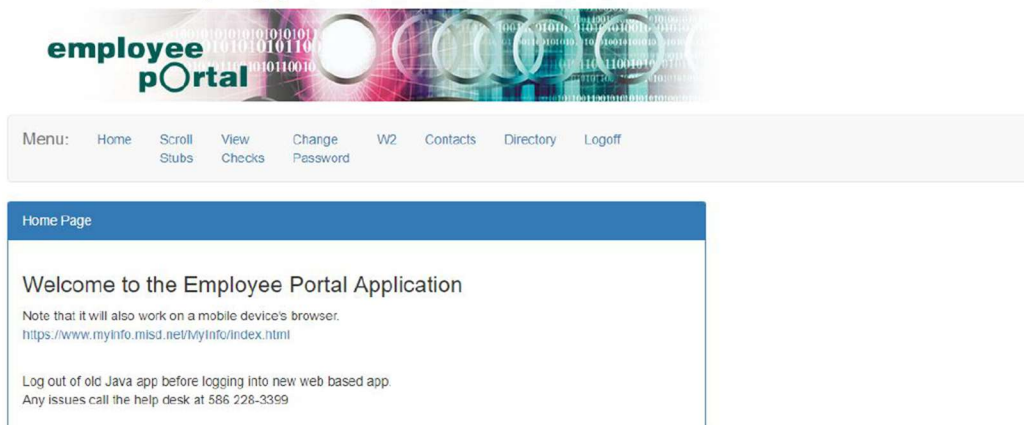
employee pOrtal

Menu: Home Scroll Stubs View Checks Change Password W2 Contacts Directory Logoff

Home Page

Welcome to the Employee Portal Application

Note that it will also work on a mobile device's browser.
https://www.myinfo.misd.net/MyInfo/index.html

Log out of old Java app before logging into new web based app.
Any issues call the help desk at 586 228-3399